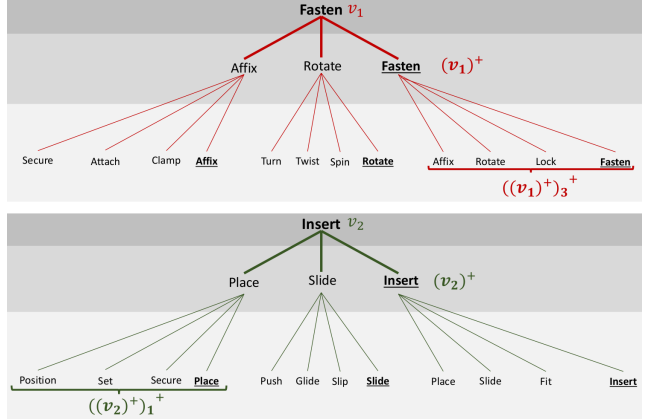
Fasten $v_1$

Affix Rotate Fasten $(v_1)^+$

Secure Attach Clamp Affix Turn Twist Spin Rotate Affix Rotate Lock Fasten

$((v_1)^+)_3{}^+$

Insert $v_2$

Place Slide Insert $(v_2)^+$

Position Set Secure Place Push Glide Slip Slide Place Slide Fit Insert

$((v_2)^+)_1{}^+$